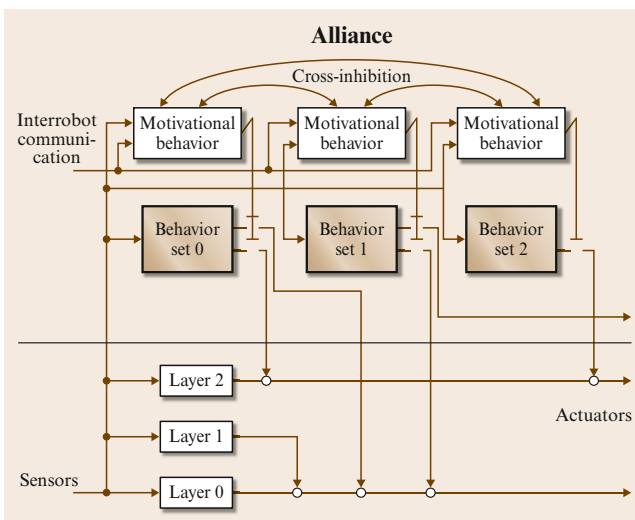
Alliance

Cross-inhibition

Interrobot communication

Motivational behavior

Motivational behavior

Motivational behavior

Behavior set 0

Behavior set 1

Behavior set 2

Layer 2

Layer 1

Layer 0

Actuators

Sensors